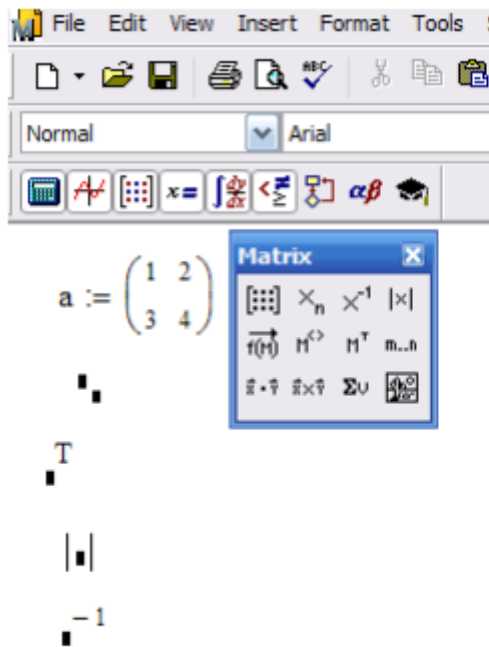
File Edit View Insert Format Tools

Normal Arial

Matrix

$X_n$ $X^{-1}$ $|x|$

$\overrightarrow{f(M)}$ $M^{<>}$ $M^T$ m..n

$\vec{x}\cdot\vec{y}$ $\vec{x}\times\vec{y}$ $\Sigma$υ

$a := \begin{pmatrix} 1 & 2 \\ 3 & 4 \end{pmatrix}$

$^T$

$|\,|$

$^{-1}$